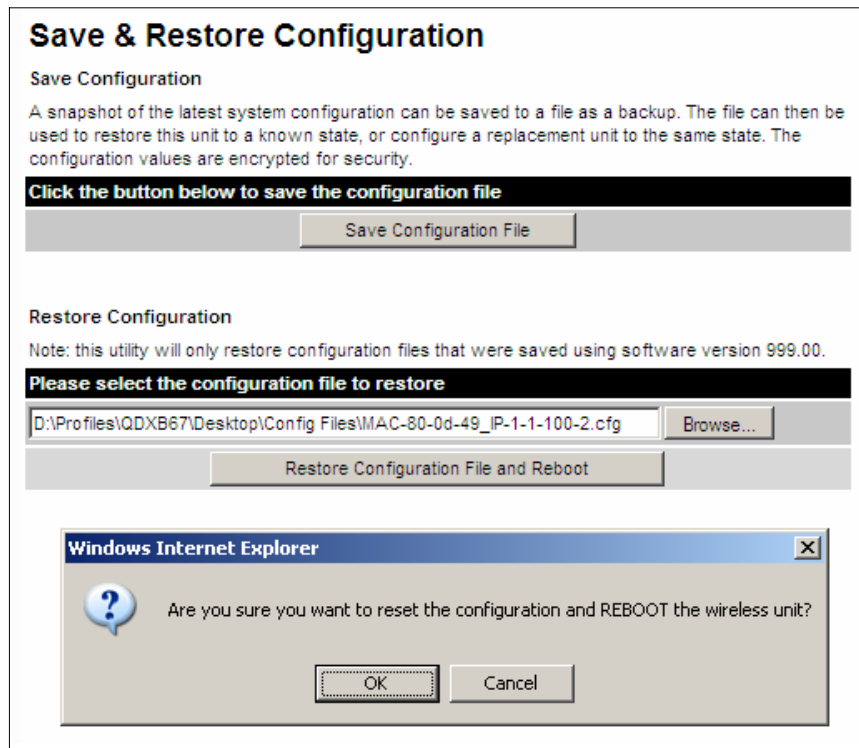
Save & Restore Configuration

Save Configuration

A snapshot of the latest system configuration can be saved to a file as a backup. The file can then be used to restore this unit to a known state, or configure a replacement unit to the same state. The configuration values are encrypted for security.

Click the button below to save the configuration file

Save Configuration File

Restore Configuration

Note: this utility will only restore configuration files that were saved using software version 999.00.

Please select the configuration file to restore

D:\Profiles\QDXB67\Desktop\Config Files\MAC-80-0d-49_IP-1-1-100-2.cfg

Browse...

Restore Configuration File and Reboot

Windows Internet Explorer

Are you sure you want to reset the configuration and REBOOT the wireless unit?

OK

Cancel